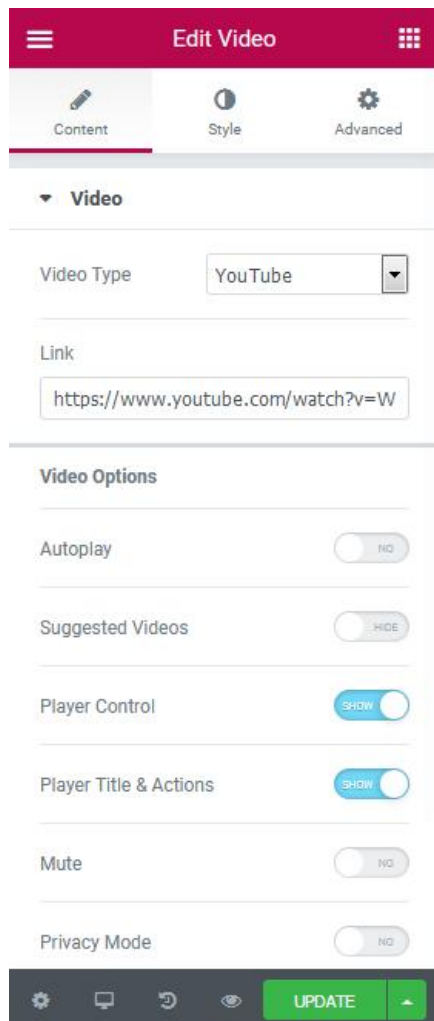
Edit Video

Content

Style

Advanced

Video

Video Type
YouTube

Link
https://www.youtube.com/watch?v=W

Video Options

Autoplay
NO

Suggested Videos
HIDE

Player Control
SHOW

Player Title & Actions
SHOW

Mute
NO

Privacy Mode
NO

UPDATE